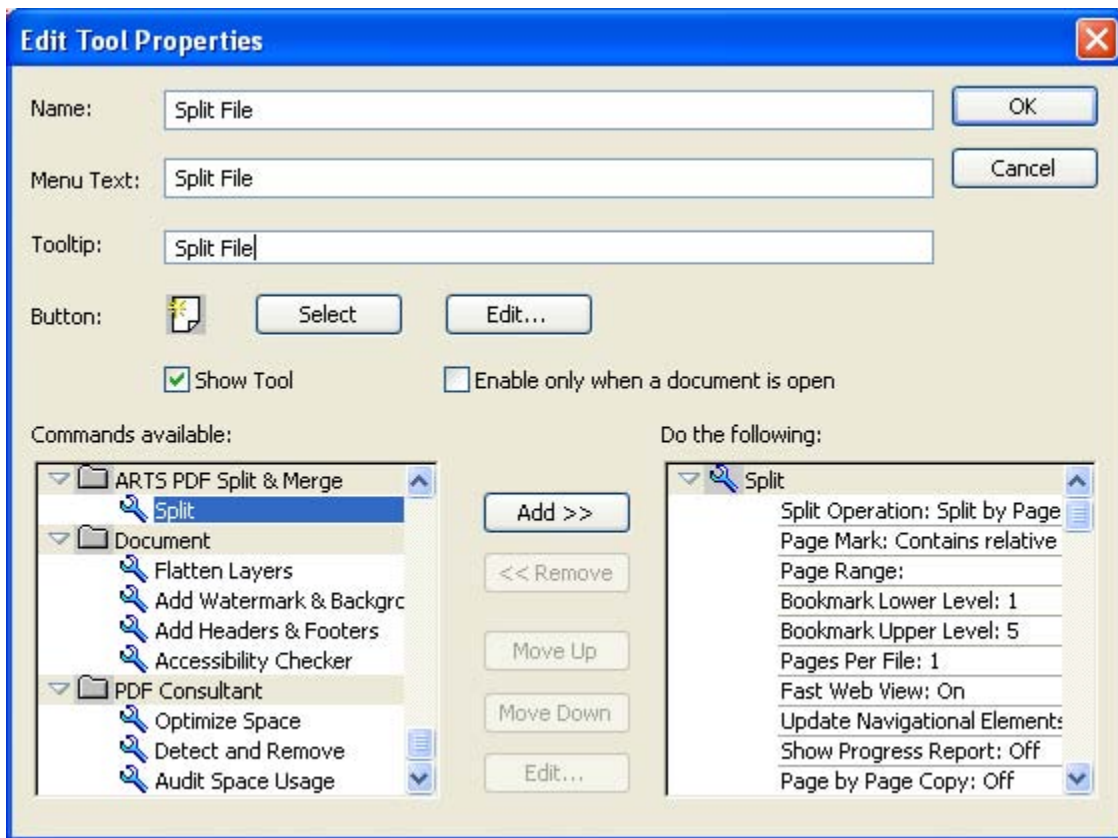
Edit Tool Properties

Name: Split File

Menu Text: Split File

Tooltip: Split File

OK

Cancel

Button: Select Edit...

Show Tool

Enable only when a document is open

Commands available:

ARTS PDF Split & Merge
Split
Document
Flatten Layers
Add Watermark & Backgrc
Add Headers & Footers
Accessibility Checker
PDF Consultant
Optimize Space
Detect and Remove
Audit Space Usage

Add >>

<< Remove

Move Up

Move Down

Edit...

Do the following:

Split
Split Operation: Split by Page
Page Mark: Contains relative
Page Range:
Bookmark Lower Level: 1
Bookmark Upper Level: 5
Pages Per File: 1
Fast Web View: On
Update Navigational Elements
Show Progress Report: Off
Page by Page Copy: Off